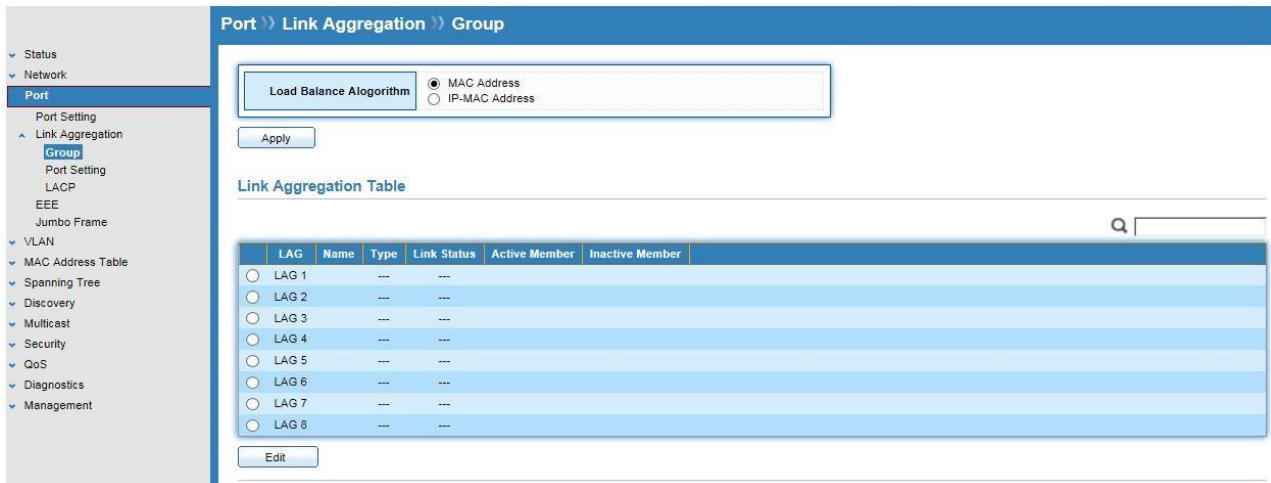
Status
Network
Port
Port Setting
Link Aggregation
Group
Port Setting
LACP
EEE
Jumbo Frame
VLAN
MAC Address Table
Spanning Tree
Discovery
Multicast
Security
QoS
Diagnostics
Management

Port » Link Aggregation » Group

Load Balance Alogorithm
MAC Address
IP-MAC Address

Apply

Link Aggregation Table

| | LAG | Name | Type | Link Status | Active Member | Inactive Member |
|---|---|---|---|---|---|---|
| | LAG 1 | | --- | --- | | |
| | LAG 2 | | --- | --- | | |
| | LAG 3 | | --- | --- | | |
| | LAG 4 | | --- | --- | | |
| | LAG 5 | | --- | --- | | |
| | LAG 6 | | --- | --- | | |
| | LAG 7 | | --- | --- | | |
| | LAG 8 | | --- | --- | | |

Edit